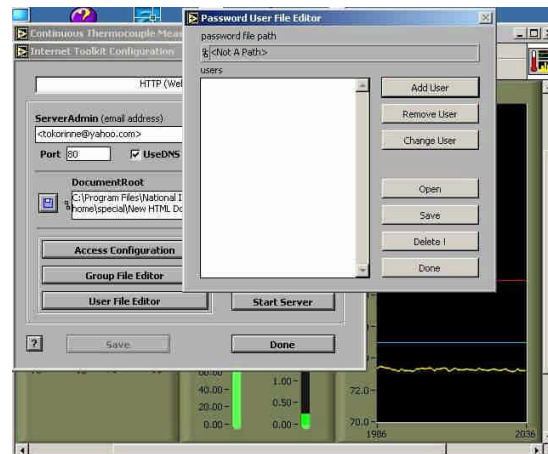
Continuous Thermocouple Mea
Internet Toolkit Configuration
HTTP (Wel
ServerAdmin (email address)
<tokorinne@yahoo.com>
Port 80
UseDNS
DocumentRoot
C:\Program Files\National I
home\special\New HTML Do
Access Configuration
Group File Editor
User File Editor
Start Server
?
Save
Done
Password User File Editor
password file path
<Not A Path>
users
Add User
Remove User
Change User
Open
Save
Delete I
Done
40.00 -
20.00 -
0.00 -
1.00 -
0.50 -
0.00 -
72.0 -
70.0 -
1986
2036